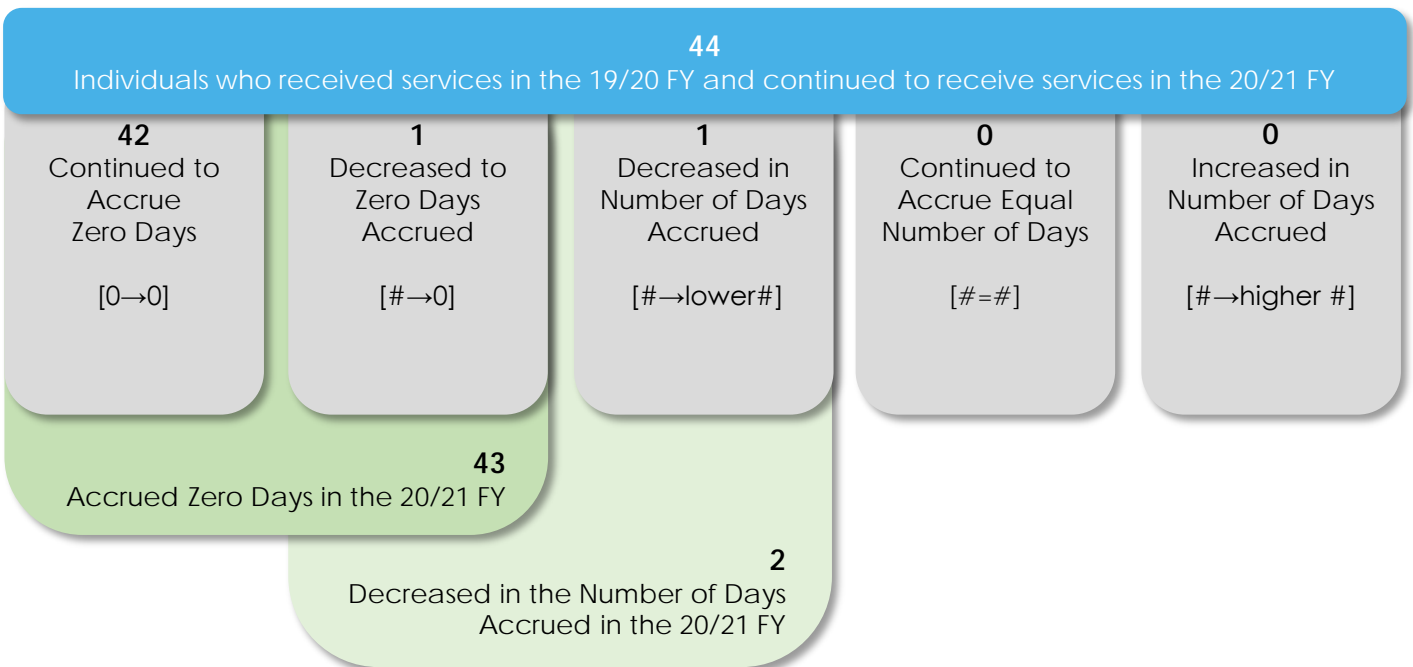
**44**
Individuals who received services in the 19/20 FY and continued to receive services in the 20/21 FY

**42**
Continued to Accrue Zero Days

[0→0]

**1**
Decreased to Zero Days Accrued

[#→0]

**1**
Decreased in Number of Days Accrued

[#→lower#]

**0**
Continued to Accrue Equal Number of Days

[#=#]

**0**
Increased in Number of Days Accrued

[#→higher #]

**43**
Accrued Zero Days in the 20/21 FY

**2**
Decreased in the Number of Days Accrued in the 20/21 FY